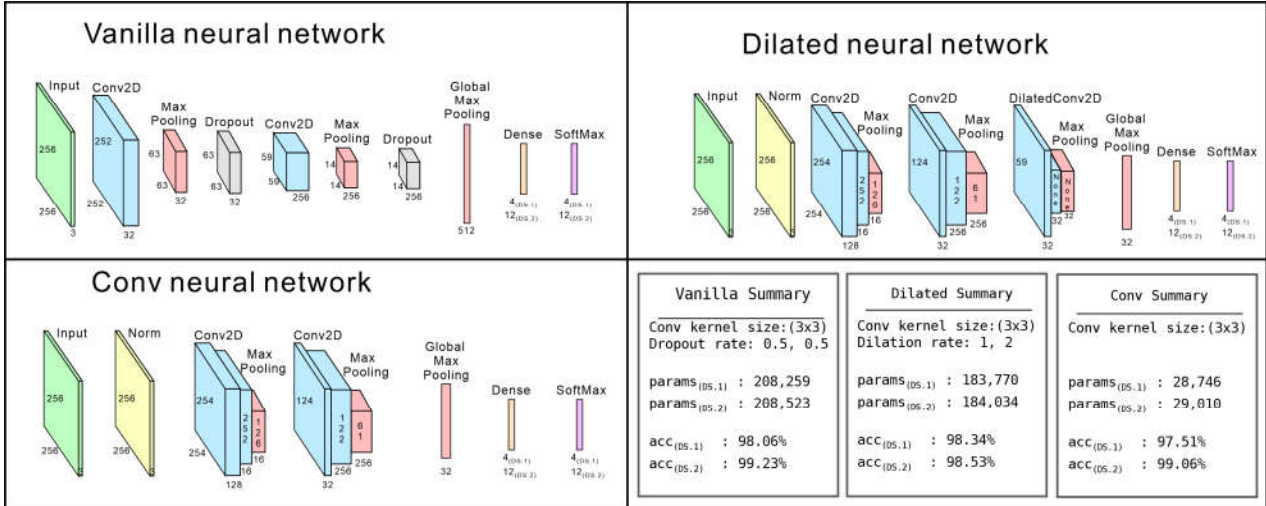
Vanilla neural network

Input
256
256
3
Conv2D
252
252
32
Max Pooling
63
63
32
Dropout
63
63
32
Conv2D
59
59
256
Max Pooling
14
14
256
Dropout
14
14
256
Global Max Pooling
512
Dense
$4_{(DS.1)}$
$12_{(DS.2)}$
SoftMax
$4_{(DS.1)}$
$12_{(DS.2)}$

Dilated neural network

Input
256
256
Norm
256
256
Conv2D
254
254
128
Max Pooling
252
16
126
16
Conv2D
124
32
Max Pooling
122
256
61
256
DilatedConv2D
59
32
Max Pooling
None
32
None
32
Global Max Pooling
32
Dense
$4_{(DS.1)}$
$12_{(DS.2)}$
SoftMax
$4_{(DS.1)}$
$12_{(DS.2)}$

Conv neural network

Input
256
256
Norm
256
256
Conv2D
254
254
128
Max Pooling
252
16
126
16
Conv2D
124
32
Max Pooling
122
256
61
256
Global Max Pooling
32
Dense
$4_{(DS.1)}$
$12_{(DS.2)}$
SoftMax
$4_{(DS.1)}$
$12_{(DS.2)}$

Vanilla Summary
Conv kernel size:(3x3)
Dropout rate: 0.5, 0.5
$params_{(DS.1)}$ : 208,259
$params_{(DS.2)}$ : 208,523
$acc_{(DS.1)}$ : 98.06%
$acc_{(DS.2)}$ : 99.23%

Dilated Summary
Conv kernel size:(3x3)
Dilation rate: 1, 2
$params_{(DS.1)}$ : 183,770
$params_{(DS.2)}$ : 184,034
$acc_{(DS.1)}$ : 98.34%
$acc_{(DS.2)}$ : 98.53%

Conv Summary
Conv kernel size:(3x3)
$params_{(DS.1)}$ : 28,746
$params_{(DS.2)}$ : 29,010
$acc_{(DS.1)}$ : 97.51%
$acc_{(DS.2)}$ : 99.06%